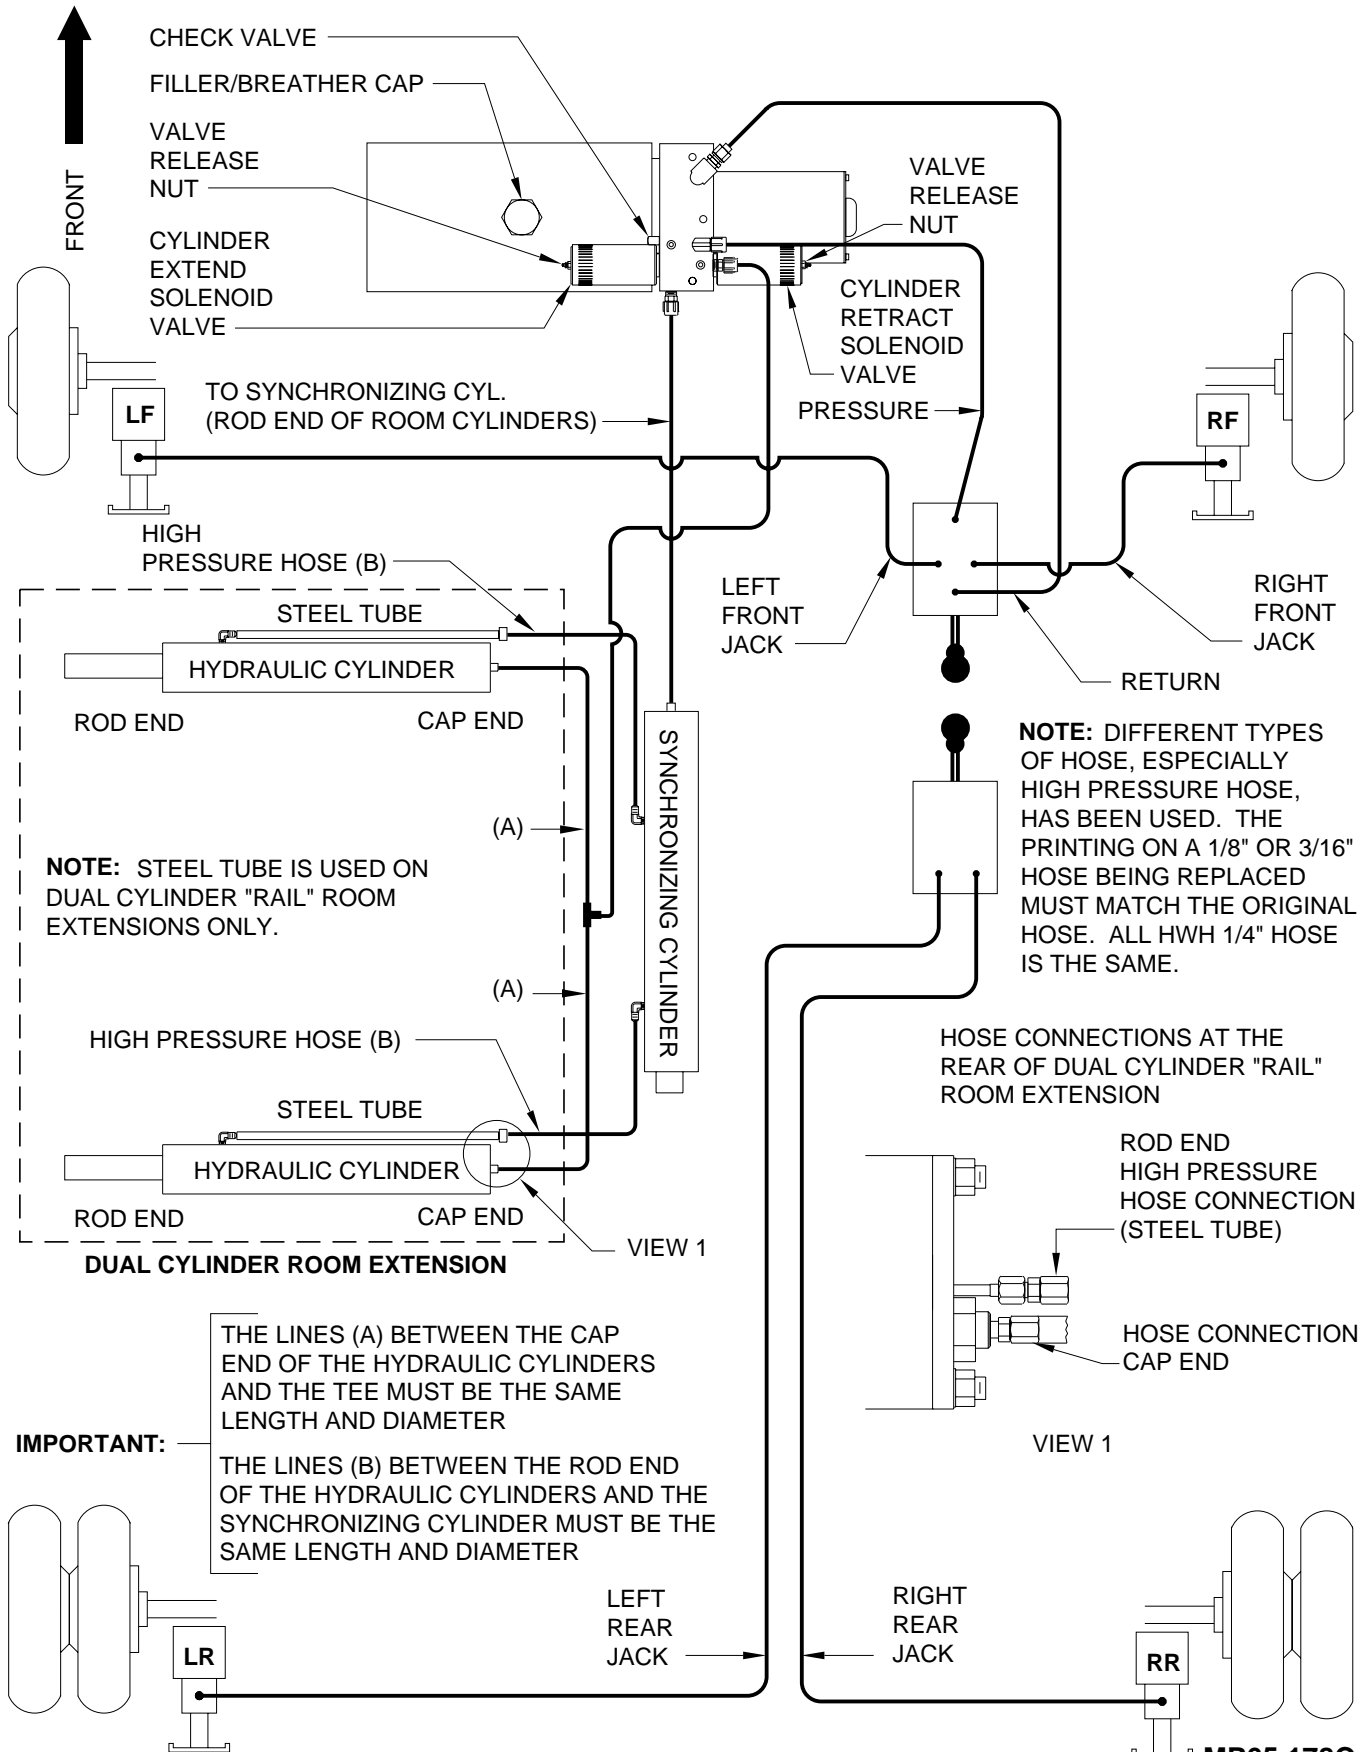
FRONT

CHECK VALVE

FILLER/BREATHER CAP

VALVE RELEASE NUT

CYLINDER EXTEND SOLENOID VALVE

VALVE RELEASE NUT

CYLINDER RETRACT SOLENOID VALVE

TO SYNCHRONIZING CYL. (ROD END OF ROOM CYLINDERS)

PRESSURE

LF

RF

HIGH PRESSURE HOSE (B)

STEEL TUBE

HYDRAULIC CYLINDER

ROD END

CAP END

LEFT FRONT JACK

RIGHT FRONT JACK

RETURN

SYNCHRONIZING CYLINDER

NOTE: DIFFERENT TYPES OF HOSE, ESPECIALLY HIGH PRESSURE HOSE, HAS BEEN USED. THE PRINTING ON A 1/8" OR 3/16" HOSE BEING REPLACED MUST MATCH THE ORIGINAL HOSE. ALL HWH 1/4" HOSE IS THE SAME.

(A)

NOTE: STEEL TUBE IS USED ON DUAL CYLINDER "RAIL" ROOM EXTENSIONS ONLY.

(A)

HIGH PRESSURE HOSE (B)

STEEL TUBE

HYDRAULIC CYLINDER

ROD END

CAP END

VIEW 1

DUAL CYLINDER ROOM EXTENSION

HOSE CONNECTIONS AT THE REAR OF DUAL CYLINDER "RAIL" ROOM EXTENSION

ROD END HIGH PRESSURE HOSE CONNECTION (STEEL TUBE)

HOSE CONNECTION CAP END

VIEW 1

IMPORTANT:

THE LINES (A) BETWEEN THE CAP END OF THE HYDRAULIC CYLINDERS AND THE TEE MUST BE THE SAME LENGTH AND DIAMETER

THE LINES (B) BETWEEN THE ROD END OF THE HYDRAULIC CYLINDERS AND THE SYNCHRONIZING CYLINDER MUST BE THE SAME LENGTH AND DIAMETER

LEFT REAR JACK

RIGHT REAR JACK

LR

RR

MP95-173C